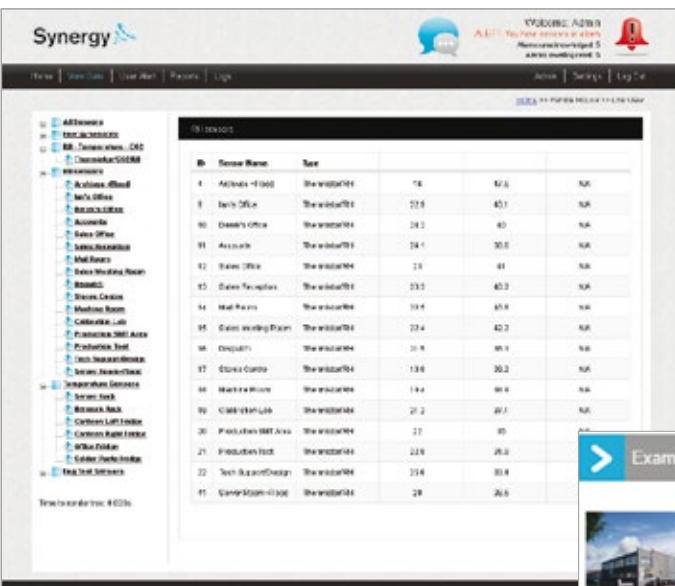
Synergy

Welcome: Admin
ALERT: You have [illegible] alerts
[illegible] 5
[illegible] 5

Home | View Data | User Alert | Reports | Logs

Admin | Settings | Log Out

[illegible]

All Sensors
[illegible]
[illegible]
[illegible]
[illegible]
Archives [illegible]
Ian's Office
Derek's Office
Accounts
Sales Office
Sales Reception
Mail Room
Sales Meeting Room
Dispatch
Stores Centre
Machine Room
Calibration Lab
Production Shift Area
Production Test
Tech Support/Design
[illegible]
Temperature Sensors
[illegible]
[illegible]
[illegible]
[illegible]
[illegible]
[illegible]
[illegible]

Time to render tree: 0.023s

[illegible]

| ID | Sensor Name | Type | | | |
|---|---|---|---|---|---|
| 4 | Archives - Flood | Thermistor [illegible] | 18 | 57.6 | N/A |
| 8 | Ian's Office | Thermistor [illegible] | 22.9 | 43.1 | N/A |
| 10 | Derek's Office | Thermistor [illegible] | 24.2 | 40 | N/A |
| 11 | Accounts | Thermistor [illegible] | 24.1 | 39.0 | N/A |
| 12 | Sales Office | Thermistor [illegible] | 23 | 41 | N/A |
| 13 | Sales Reception | Thermistor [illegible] | 23.5 | 40.3 | N/A |
| 14 | Mail Room | Thermistor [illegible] | 22.6 | 45.8 | N/A |
| 15 | Sales Meeting Room | Thermistor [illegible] | 22.4 | 42.3 | N/A |
| 16 | Dispatch | Thermistor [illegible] | 21.5 | 38.4 | N/A |
| 17 | Stores Centre | Thermistor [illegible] | 19.6 | 38.2 | N/A |
| 18 | Machine Room | Thermistor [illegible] | 19.4 | 38.4 | N/A |
| 19 | Calibration Lab | Thermistor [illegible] | 21.2 | 37.1 | N/A |
| 20 | Production Shift Area | Thermistor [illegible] | 22 | 35 | N/A |
| 21 | Production Test | Thermistor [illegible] | 22.6 | 36.3 | N/A |
| 22 | Tech Support/Design | Thermistor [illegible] | 23.6 | 33.4 | N/A |
| 41 | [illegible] - Flood | Thermistor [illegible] | 29 | 36.6 | N/A |

Exam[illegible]